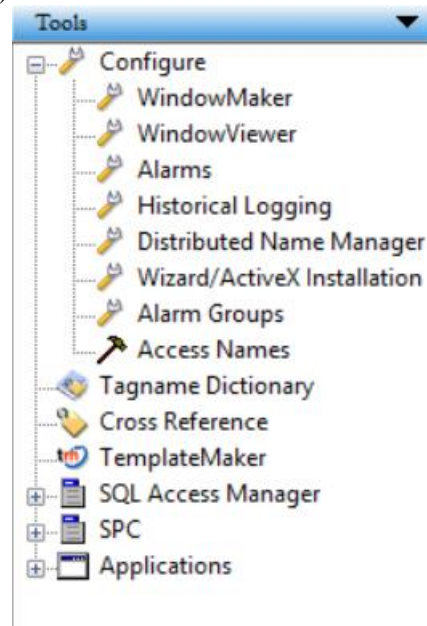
Tools

Configure
WindowMaker
WindowViewer
Alarms
Historical Logging
Distributed Name Manager
Wizard/ActiveX Installation
Alarm Groups
Access Names
Tagname Dictionary
Cross Reference
TemplateMaker
SQL Access Manager
SPC
Applications